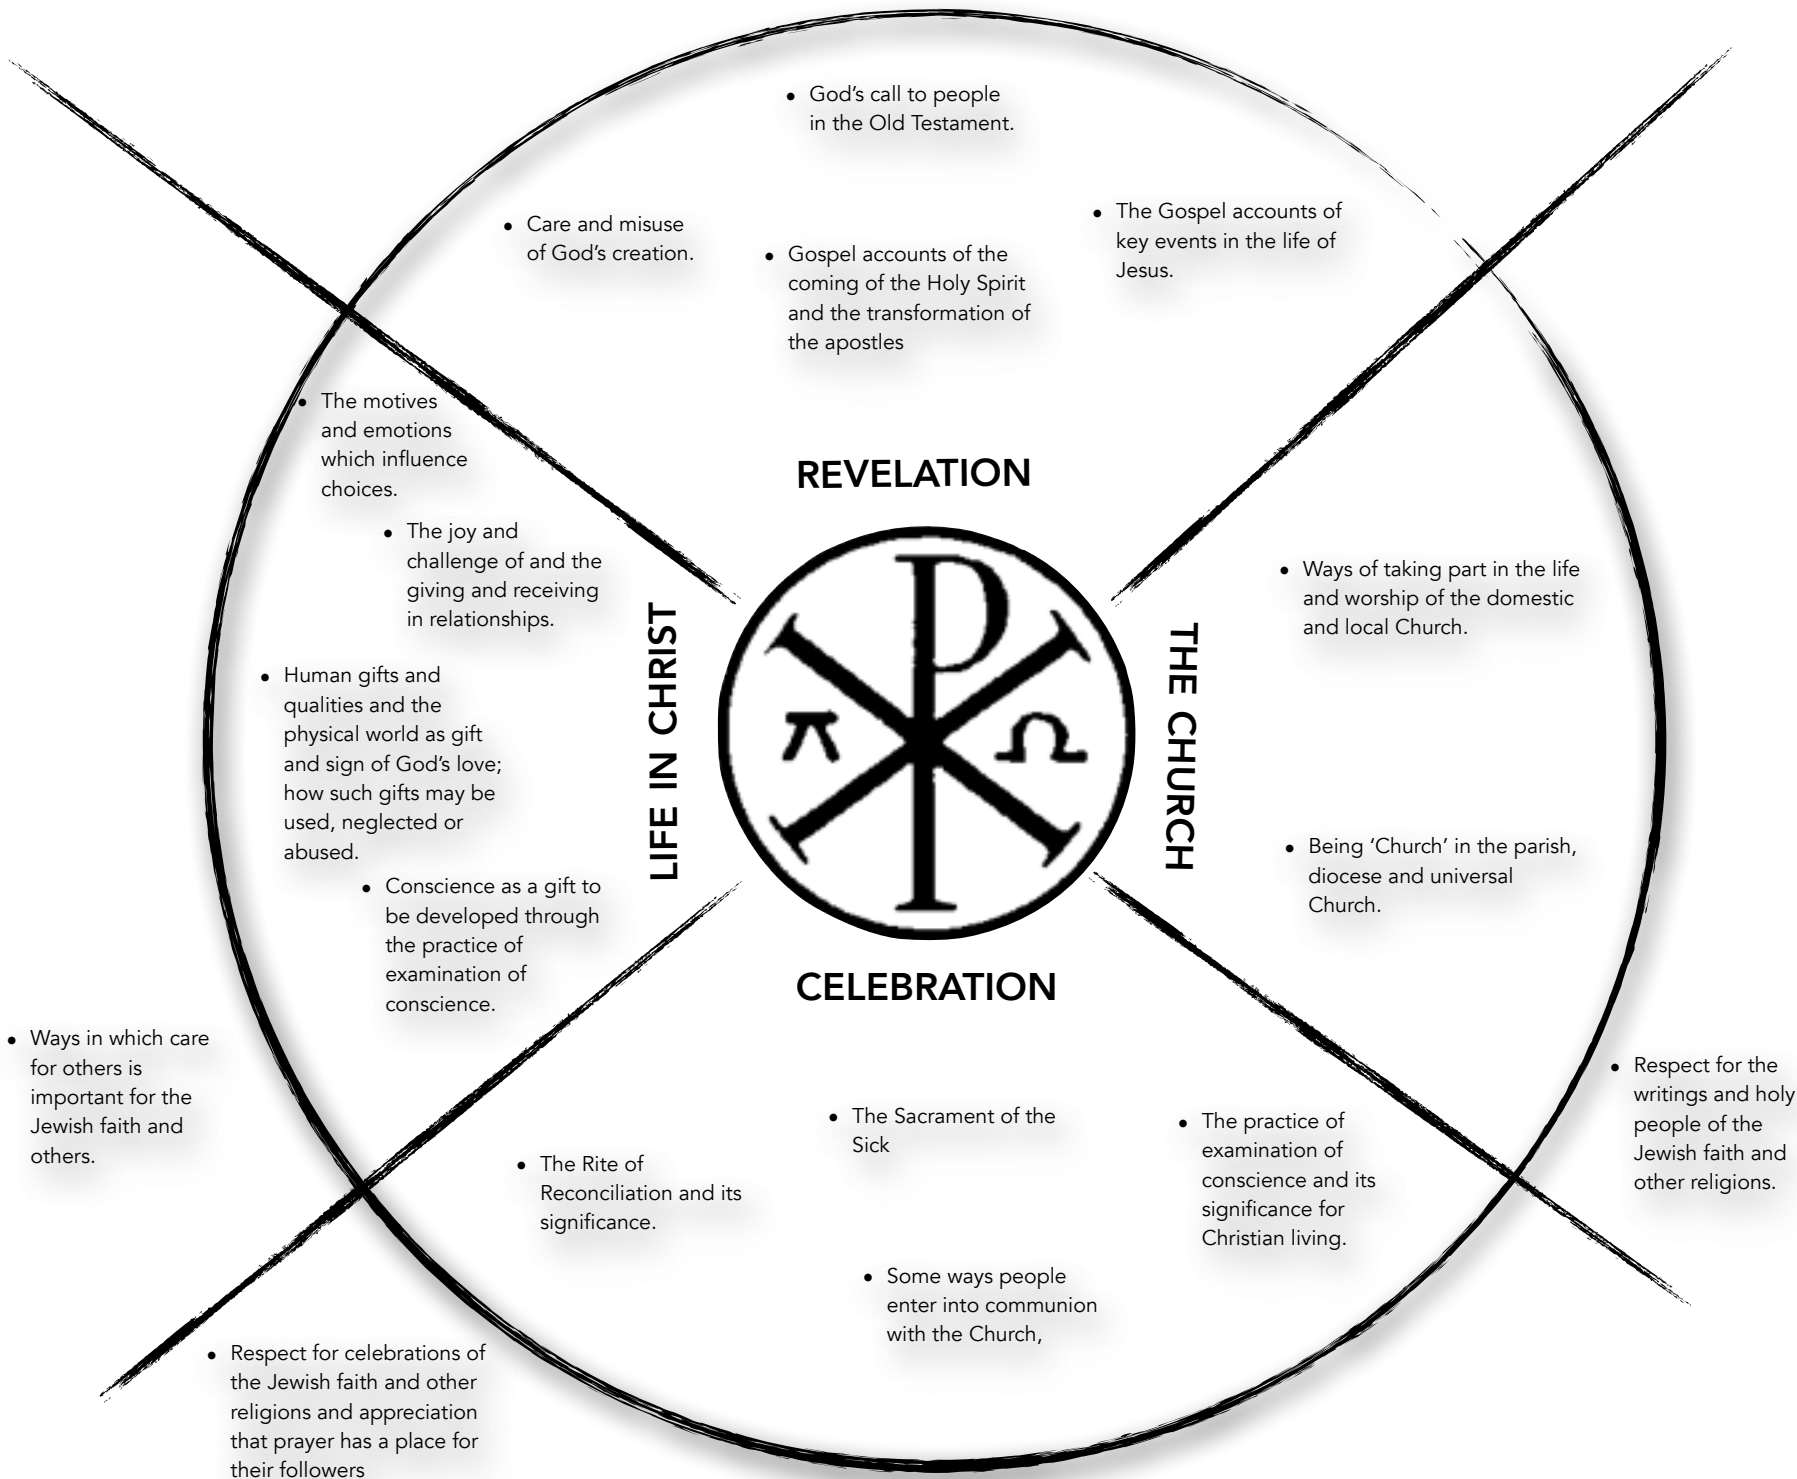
• God's call to people in the Old Testament.

• Care and misuse of God's creation.

• Gospel accounts of the coming of the Holy Spirit and the transformation of the apostles

• The Gospel accounts of key events in the life of Jesus.

• The motives and emotions which influence choices.

REVELATION

• The joy and challenge of and the giving and receiving in relationships.

• Ways of taking part in the life and worship of the domestic and local Church.

LIFE IN CHRIST

THE CHURCH

• Human gifts and qualities and the physical world as gift and sign of God's love; how such gifts may be used, neglected or abused.

• Conscience as a gift to be developed through the practice of examination of conscience.

• Being 'Church' in the parish, diocese and universal Church.

CELEBRATION

• Ways in which care for others is important for the Jewish faith and others.

• Respect for the writings and holy people of the Jewish faith and other religions.

• The Sacrament of the Sick

• The practice of examination of conscience and its significance for Christian living.

• The Rite of Reconciliation and its significance.

• Some ways people enter into communion with the Church,

• Respect for celebrations of the Jewish faith and other religions and appreciation that prayer has a place for their followers